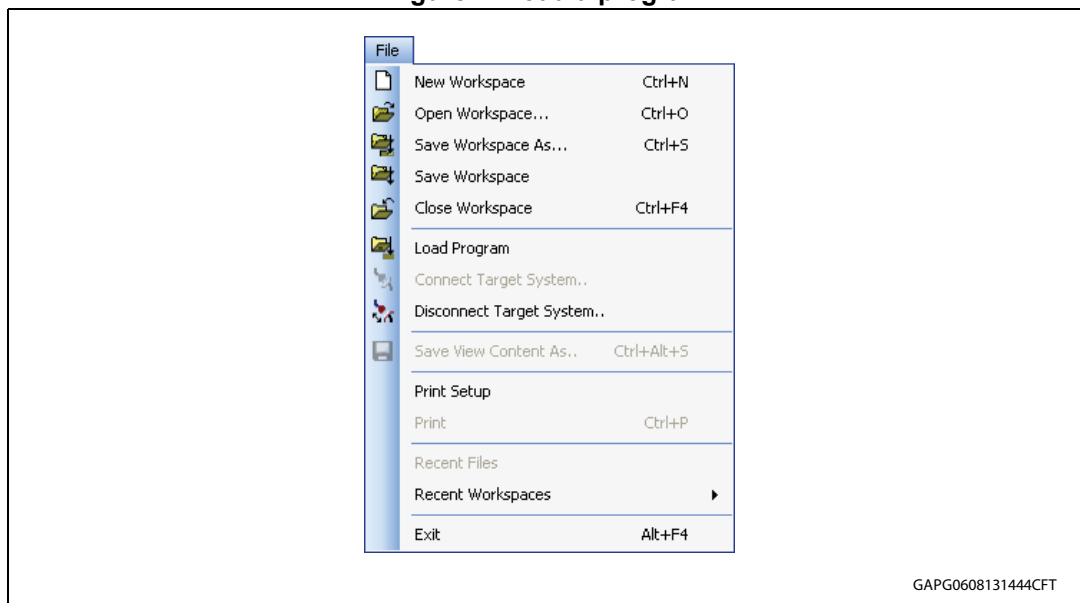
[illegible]

File

New Workspace Ctrl+N
Open Workspace... Ctrl+O
Save Workspace As... Ctrl+S
Save Workspace
Close Workspace Ctrl+F4
Load Program
Connect Target System..
Disconnect Target System..
Save View Content As.. Ctrl+Alt+S
Print Setup
Print Ctrl+P
Recent Files
Recent Workspaces
Exit Alt+F4

GAPG0608131444CFT